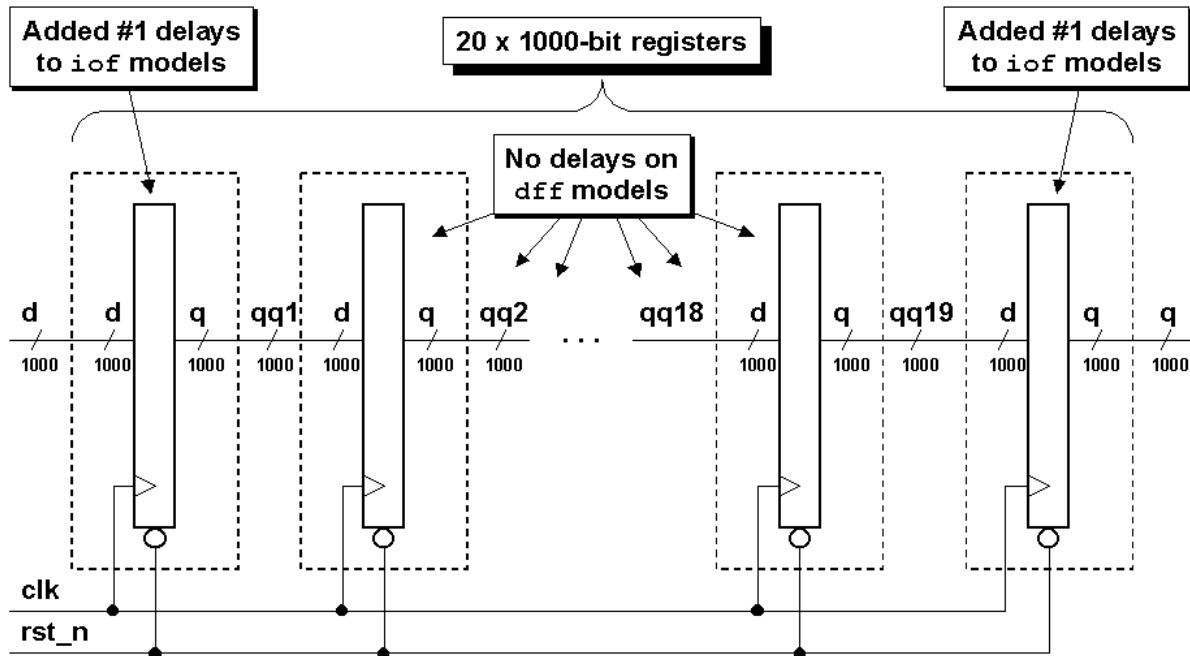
Added #1 delays to iof models

20 x 1000-bit registers

Added #1 delays to iof models

No delays on dff models

d
1000
d
1000
q
1000
qq1
1000
d
1000
q
1000
qq2
1000
. . .
qq18
d
1000
q
1000
qq19
1000
d
1000
q
1000
q
1000

clk
rst_n